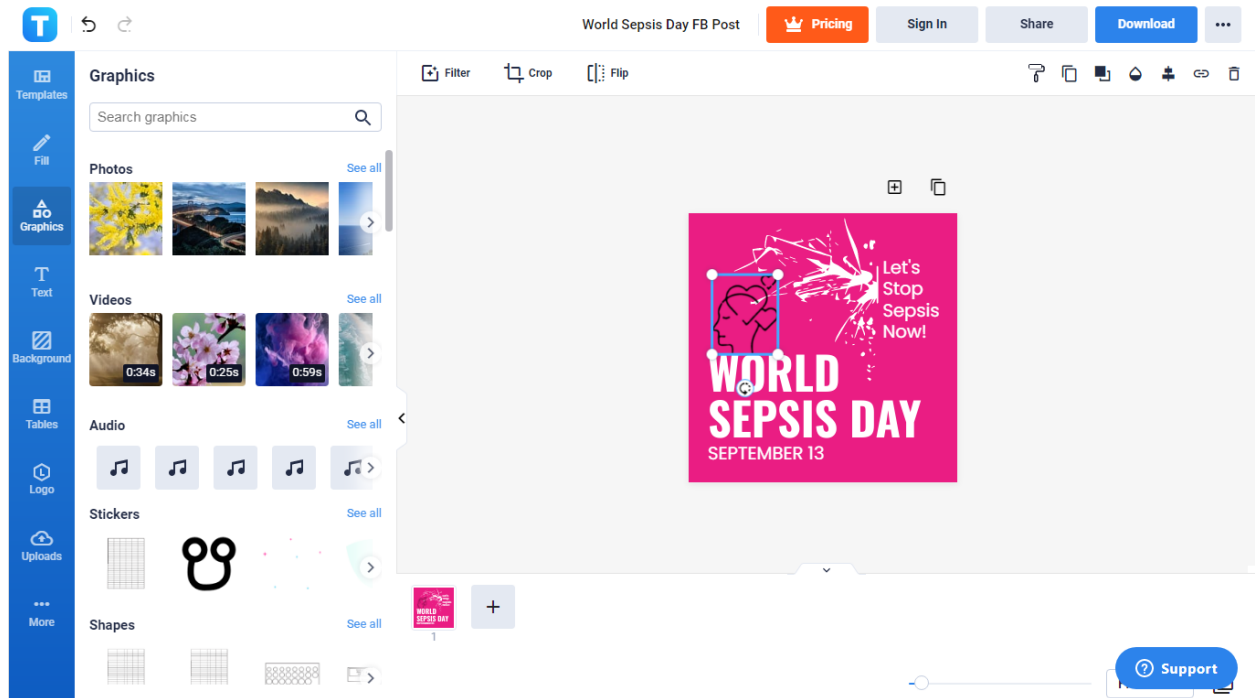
World Sepsis Day FB Post

Pricing

Sign In

Share

Download

Templates

Fill

Graphics

Text

Background

Tables

Logo

Uploads

More

Graphics

Search graphics

Photos

See all

Videos

See all

0:34s

0:25s

0:59s

Audio

See all

Stickers

See all

Shapes

See all

Filter

Crop

Flip

Let's Stop Sepsis Now!

WORLD SEPSIS DAY

SEPTEMBER 13

WORLD SEPSIS DAY

1

Support